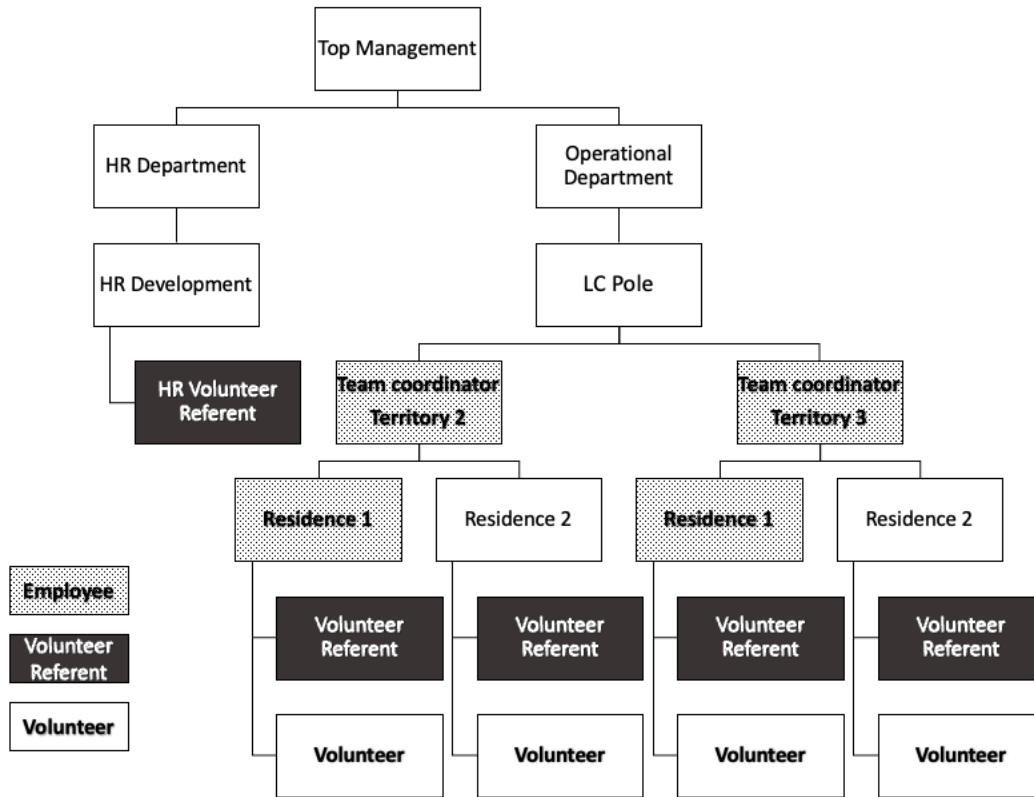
Top Management

HR Department

Operational Department

HR Development

LC Pole

HR Volunteer Referent

Team coordinator Territory 2

Team coordinator Territory 3

Residence 1

Residence 2

Residence 1

Residence 2

Volunteer Referent

Volunteer Referent

Volunteer Referent

Volunteer Referent

Volunteer

Volunteer

Volunteer

Volunteer

Employee

Volunteer Referent

Volunteer